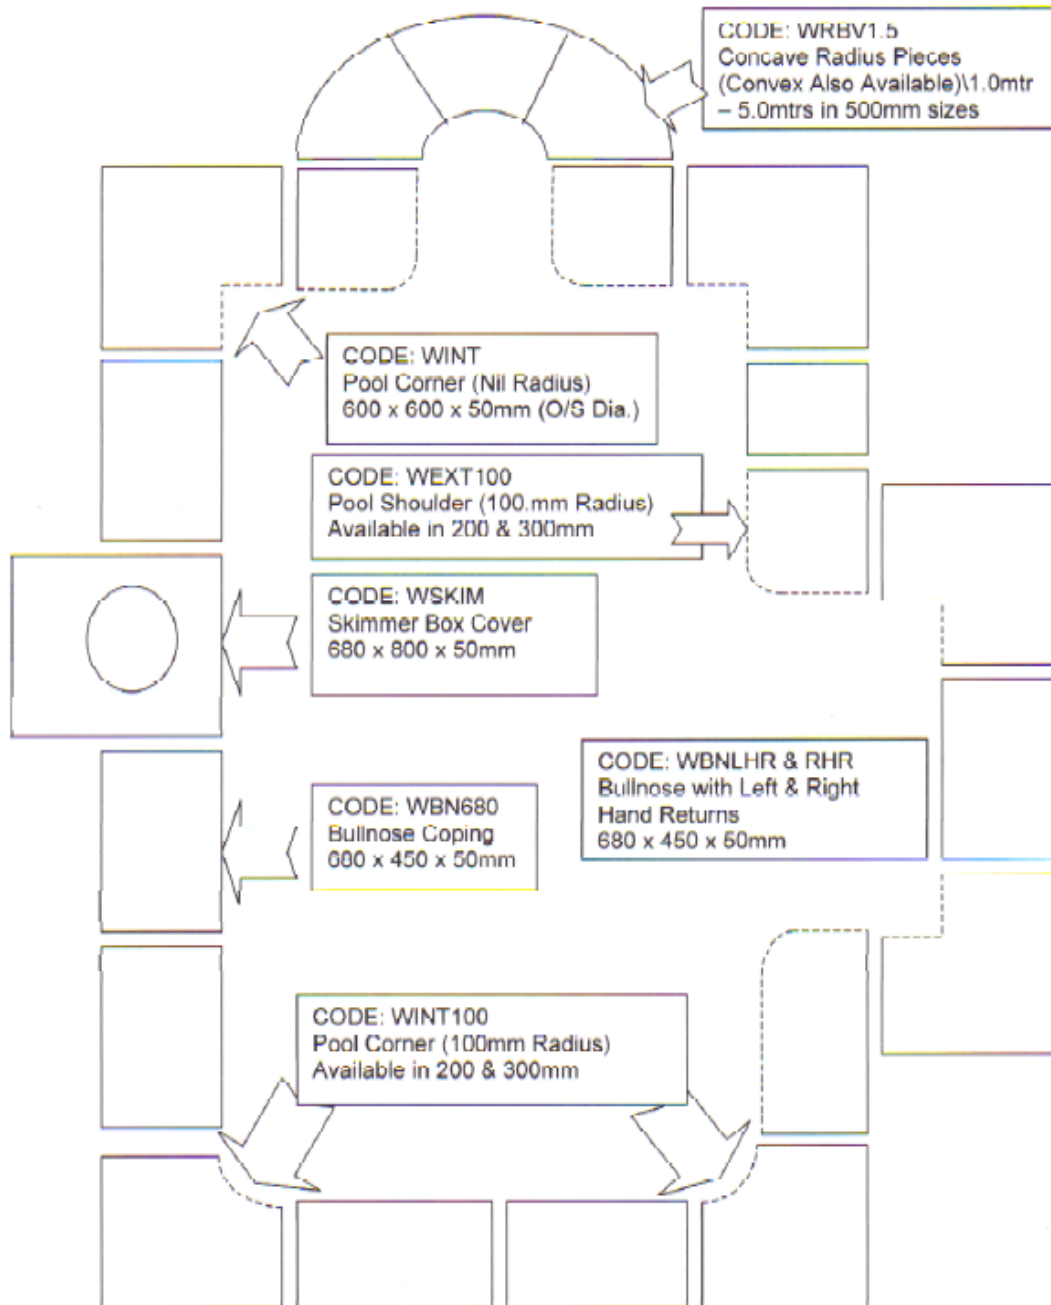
CODE: WRBV1.5
Concave Radius Pieces
(Convex Also Available)\1.0mtr – 5.0mtrs in 500mm sizes

CODE: WINT
Pool Corner (Nil Radius)
600 x 600 x 50mm (O/S Dia.)

CODE: WEXT100
Pool Shoulder (100.mm Radius)
Available in 200 & 300mm

CODE: WSKIM
Skimmer Box Cover
680 x 800 x 50mm

CODE: WBNLHR & RHR
Bullnose with Left & Right Hand Returns
680 x 450 x 50mm

CODE: WBN680
Bullnose Coping
680 x 450 x 50mm

CODE: WINT100
Pool Corner (100mm Radius)
Available in 200 & 300mm